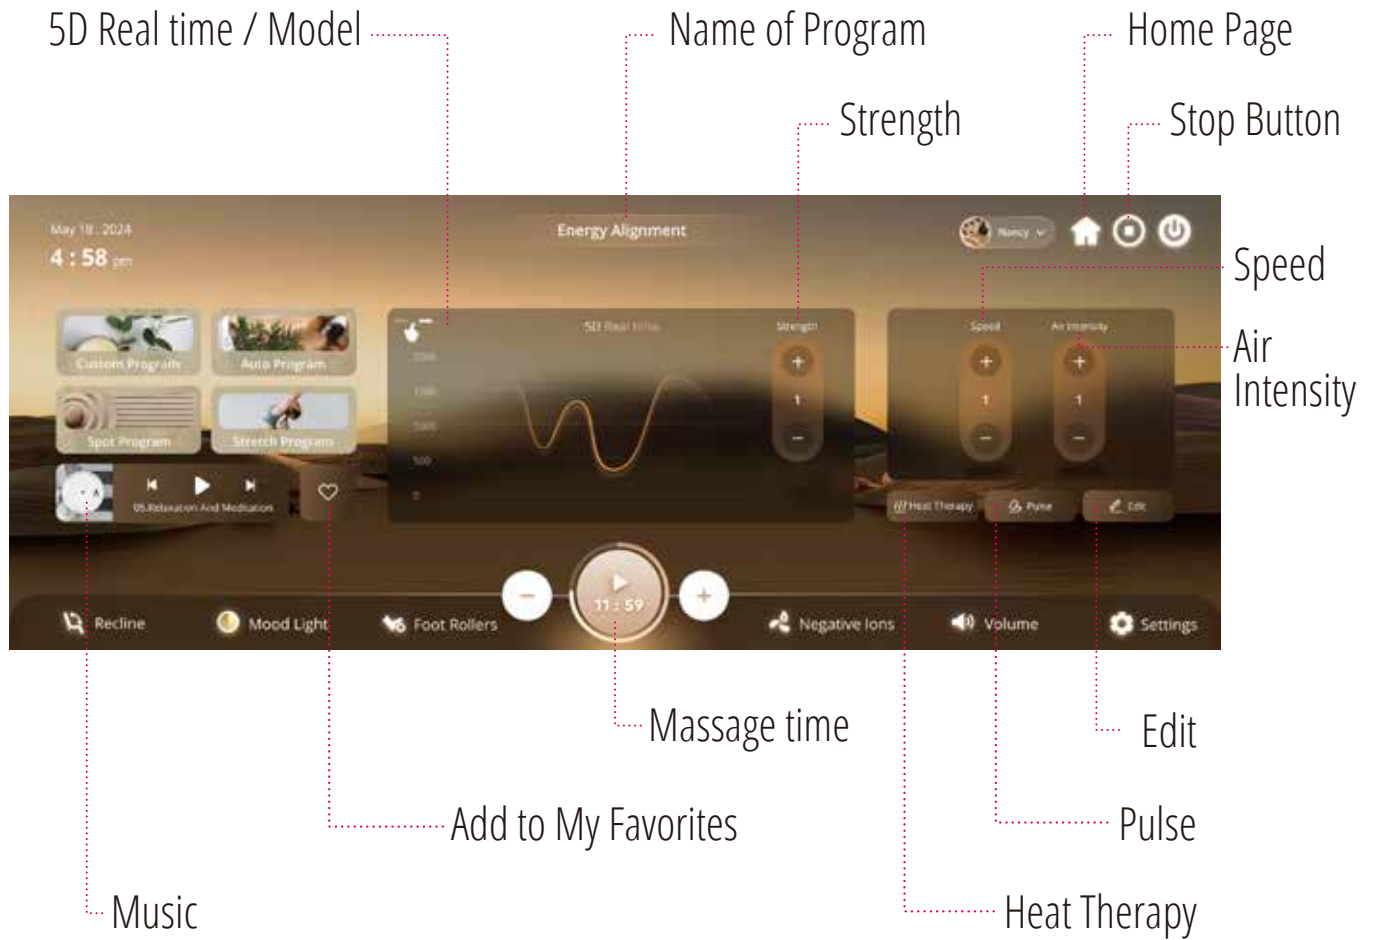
5D Real time / Model

Name of Program

Home Page

Strength

Stop Button

May 18, 2024
4 : 58 pm

Energy Alignment

Nancy

Speed

Air Intensity

Custom Program

Auto Program

Spot Program

Stretch Program

05.Relaxation And Meditation

5D Real time

Strength

+
1
−

Speed

Air Intensity

+
1
−

+
1
−

2000
1500
1000
500
0

Heat Therapy

Pulse

Edit

−

11 : 59

+

Recline

Mood Light

Foot Rollers

Negative Ions

Volume

Settings

Massage time

Edit

Add to My Favorites

Pulse

Music

Heat Therapy